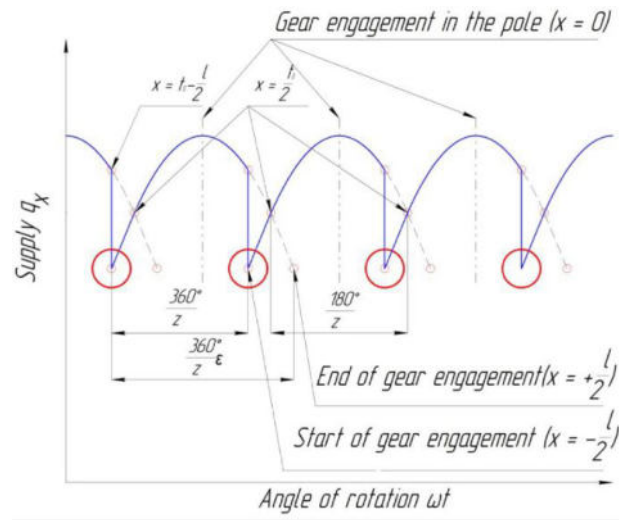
Gear engagement in the pole (x = 0)

$x = t_1 - \frac{l}{2}$

$x = \frac{t_1}{2}$

Supply $q_x$

$\frac{360°}{z}$

$\frac{180°}{z}$

$\frac{360°}{z}\varepsilon$

End of gear engagement $(x = +\frac{l}{2})$

Start of gear engagement $(x = -\frac{l}{2})$

Angle of rotation ωt